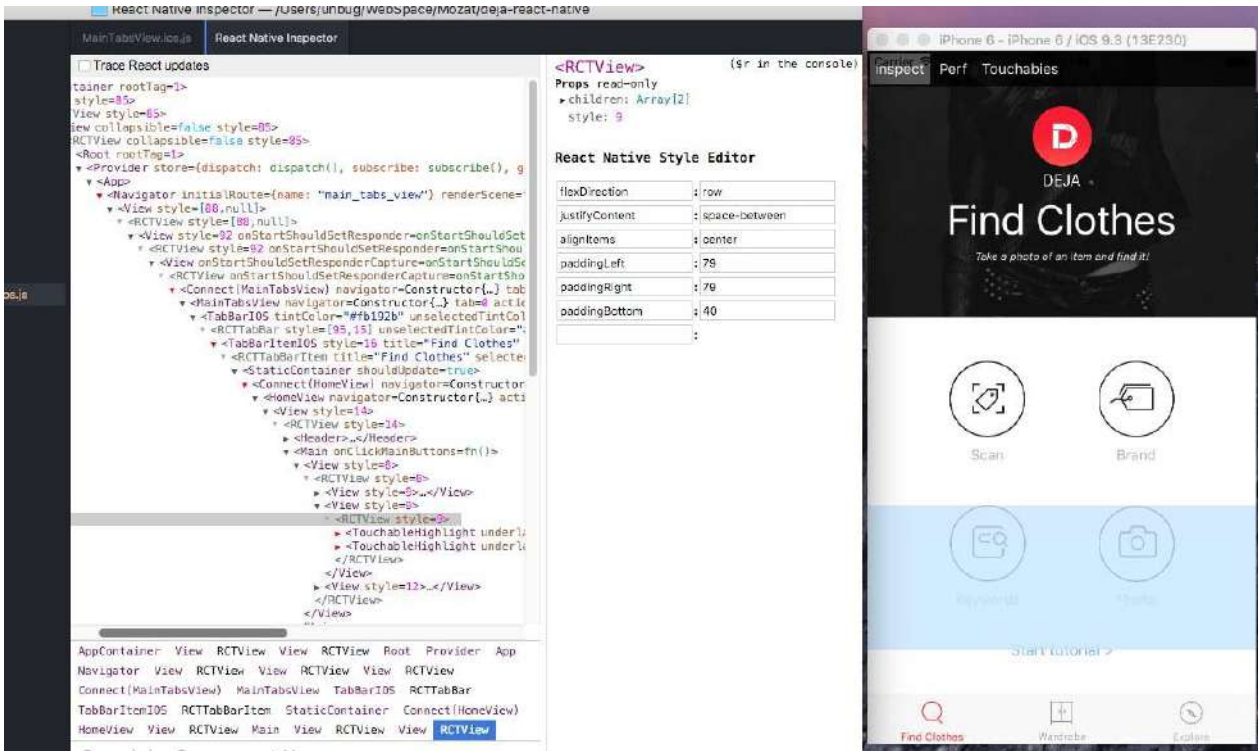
React Native Inspector — /Users/unbug/WebSpace/Mozat/deja-react-native

MainTabsView.ios.js | React Native Inspector

Trace React updates

tainer rootTag=1>
style=85>
View style=85>
iew collapsible=false style=85>
RCTView collapsible=false style=85>
<Root rootTag=1>
▾ <Provider store={dispatch: dispatch(), subscribe: subscribe(), g
▾ <App>
▾ <Navigator initialRoute={name: "main_tabs_view"} renderScene=
▾ <View style=[88,null]>
▾ <RCTView style=[88,null]>
▾ <View style=92 onStartShouldSetResponder=onStartShouldSet
▾ <RCTView style=92 onStartShouldSetResponder=onStartShou
▾ <View onStartShouldSetResponderCapture=onStartShouldSe
▾ <RCTView onStartShouldSetResponderCapture=onStartSho
▾ <Connect(MainTabsView) navigator=Constructor{…} tab
▾ <MainTabsView navigator=Constructor{…} tab=0 actic
▾ <TabBarIOS tintColor="#fb192b" unselectedTintCol
▾ <RCTTabBar style=[95,15] unselectedTintColor=":
▾ <TabBarItemIOS style=16 title="Find Clothes"
▾ <RCTTabBarItem title="Find Clothes" selecte
▾ <StaticContainer shouldUpdate=true>
▾ <Connect(HomeView) navigator=Constructor
▾ <HomeView navigator=Constructor{…} acti
▾ <View style=14>
▾ <RCTView style=14>
▸ <Header>…</Header>
▾ <Main onClickMainButtons=fn()>
▾ <View style=8>
▾ <RCTView style=8>
▸ <View style=5>…</View>
▾ <View style=9>
▾ <RCTView style=9>
▸ <TouchableHighlight underl
▸ <TouchableHighlight underl
</RCTView>
</View>
▸ <View style=12>…</View>
</RCTView>
</View>

os.js

AppContainer View RCTView View RCTView Root Provider App Navigator View RCTView View RCTView View RCTView Connect(MainTabsView) MainTabsView TabBarIOS RCTTabBar TabBarItemIOS RCTTabBarItem StaticContainer Connect(HomeView) HomeView View RCTView Main View RCTView View RCTView

<RCTView> ($r in the console)
Props read-only
▸children: Array[2]
style: 9

React Native Style Editor

| | |
|---|---|
| flexDirection | : row |
| justifyContent | : space-between |
| alignItems | : center |
| paddingLeft | : 79 |
| paddingRight | : 79 |
| paddingBottom | : 40 |
| | : |

iPhone 6 - iPhone 6 / iOS 9.3 (13E230)

Inspect Perf Touchables

D
DEJA
Find Clothes
Take a photo of an item and find it!

Scan
Brand
Keywords
Photo
Start tutorial >

Find Clothes
Wardrobe
Explore